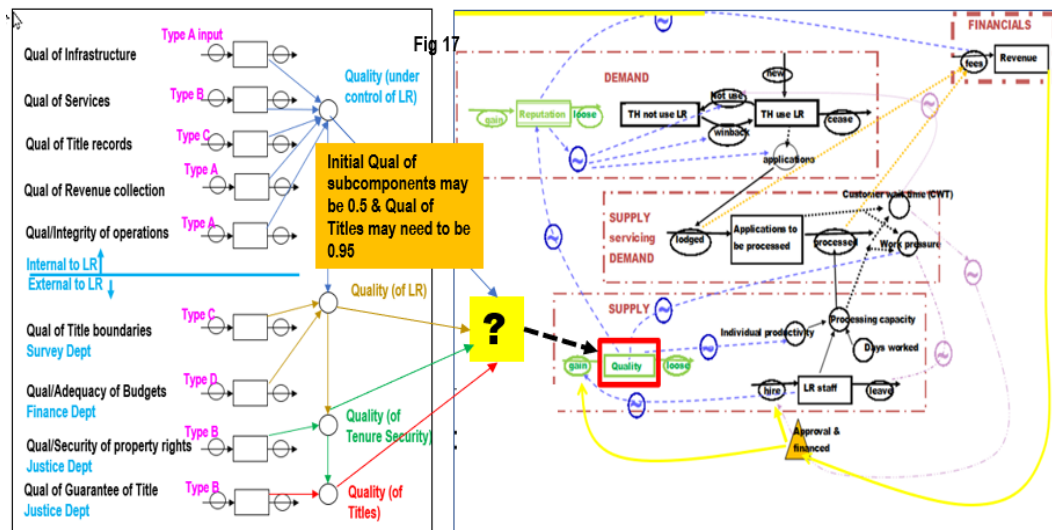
Fig 17

Qual of Infrastructure

Type A input

Qual of Services

Type B

Qual of Title records

Type C

Qual of Revenue collection

Type A

Qual/Integrity of operations

Type A

Quality (under control of LR)

Initial Qual of subcomponents may be 0.5 & Qual of Titles may need to be 0.95

Internal to LR

External to LR

Quality (of LR)

Qual of Title boundaries
Survey Dept

Type C

Qual/Adequacy of Budgets
Finance Dept

Type D

Qual/Security of property rights
Justice Dept

Type B

Quality (of Tenure Security)

Qual of Guarantee of Title
Justice Dept

Type B

Quality (of Titles)

?

FINANCIALS

fees

Revenue

DEMAND

gain

Reputation

loose

TH not use LR

Not use

new

TH use LR

cease

winback

applications

SUPPLY servicing DEMAND

lodged

Applications to be processed

processed

Customer wait time (CWT)

Work pressure

SUPPLY

Individual productivity

Processing capacity

Days worked

gain

Quality

loose

hire

LR staff

leave

Approval & financed